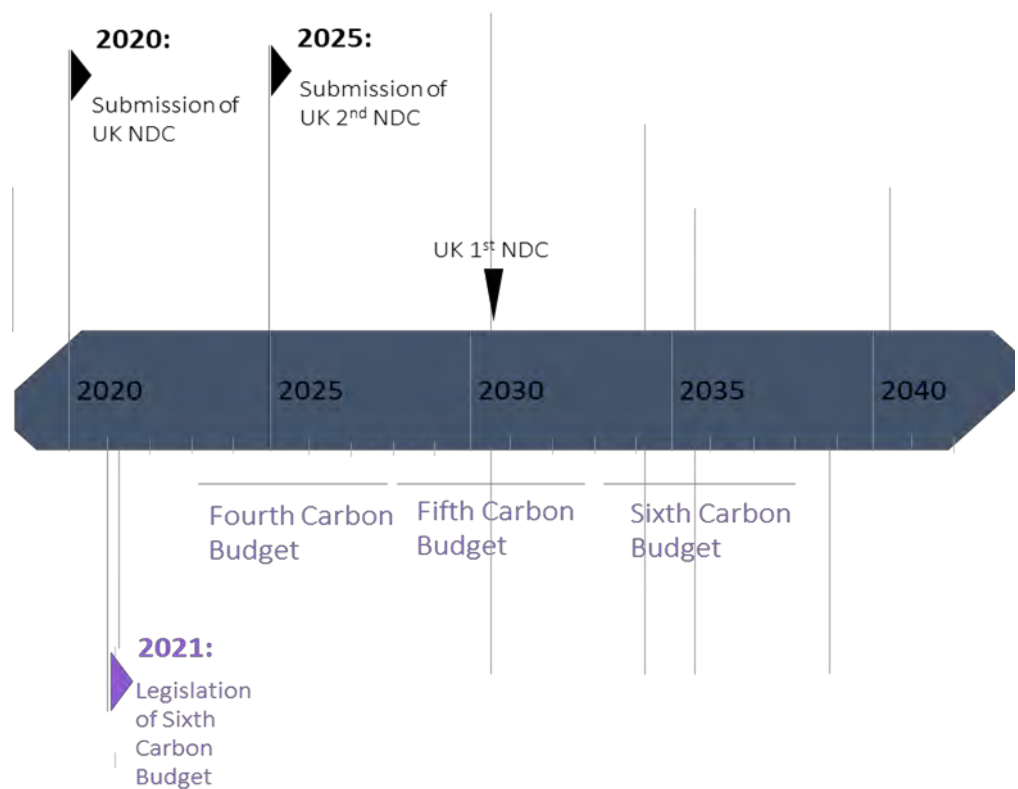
2020:
Submission of UK NDC

2025:
Submission of UK 2$^{nd}$ NDC

UK 1$^{st}$ NDC

2020
2025
2030
2035
2040

Fourth Carbon Budget

Fifth Carbon Budget

Sixth Carbon Budget

2021:
Legislation of Sixth Carbon Budget